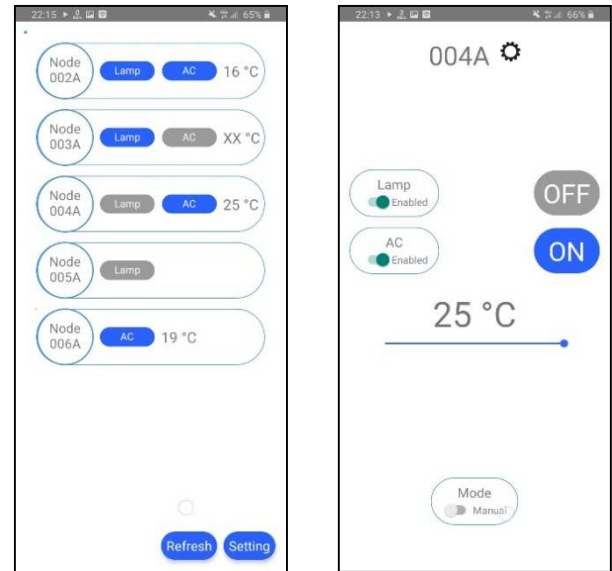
22:15 65%

Node 002A Lamp AC 16 °C

Node 003A Lamp AC XX °C

Node 004A Lamp AC 25 °C

Node 005A Lamp

Node 006A AC 19 °C

Refresh Setting

22:13 66%

004A

Lamp Enabled

OFF

AC Enabled

ON

25 °C

Mode Manual